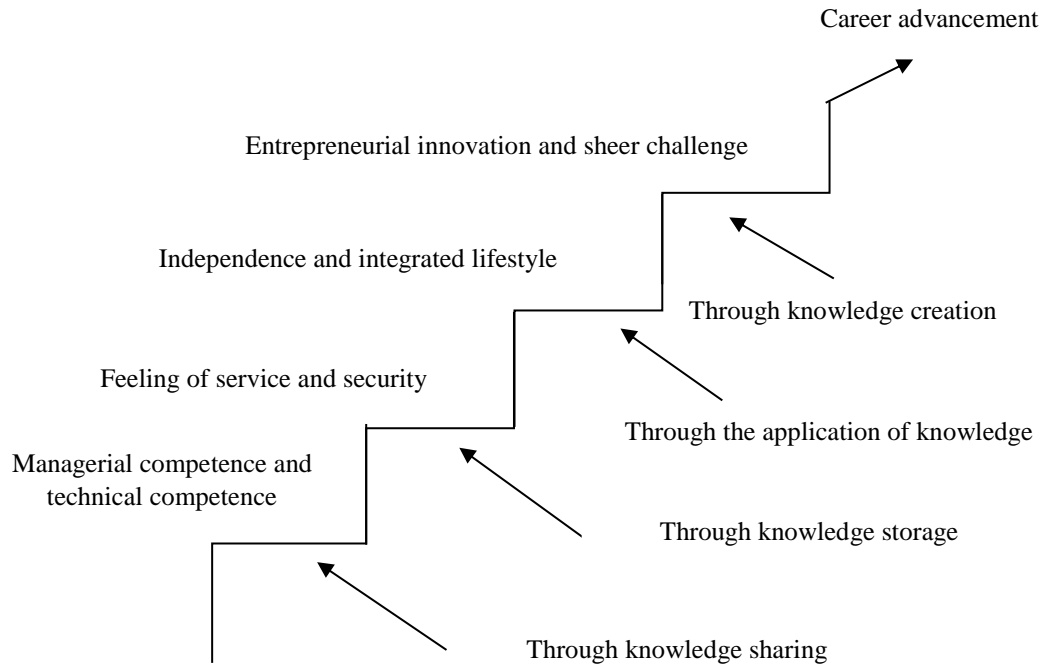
Career advancement

Entrepreneurial innovation and sheer challenge

Independence and integrated lifestyle

Through knowledge creation

Feeling of service and security

Through the application of knowledge

Managerial competence and technical competence

Through knowledge storage

Through knowledge sharing